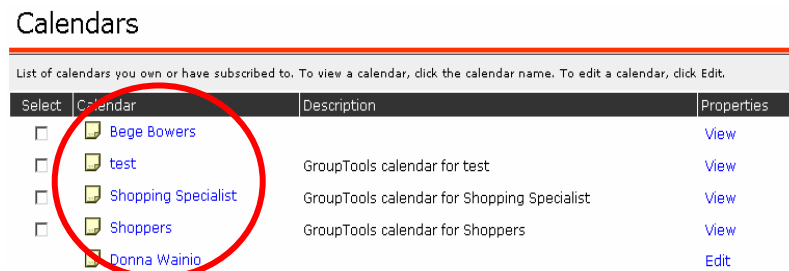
Calendars

List of calendars you own or have subscribed to. To view a calendar, click the calendar name. To edit a calendar, click Edit.

| Select | Calendar | Description | Properties |
|---|---|---|---|
| ☐ | Bege Bowers | | View |
| ☐ | test | GroupTools calendar for test | View |
| ☐ | Shopping Specialist | GroupTools calendar for Shopping Specialist | View |
| ☐ | Shoppers | GroupTools calendar for Shoppers | View |
| | Donna Wainio | | Edit |